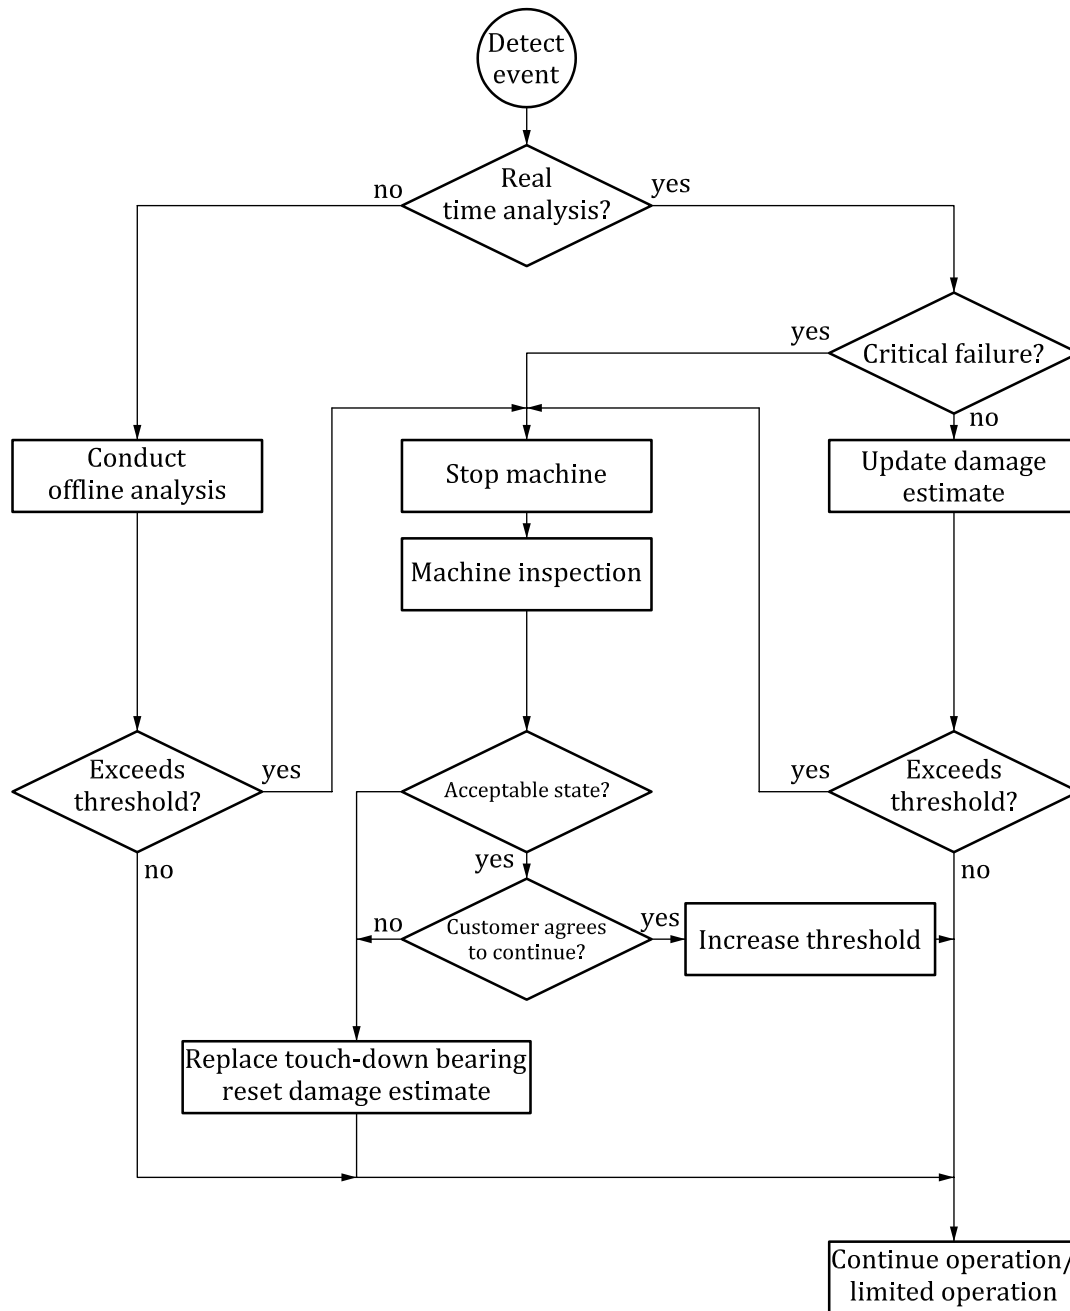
Detect event

Real time analysis?

no

yes

yes

Critical failure?

no

Conduct offline analysis

Stop machine

Update damage estimate

Machine inspection

Exceeds threshold?

yes

Acceptable state?

yes

Exceeds threshold?

no

yes

no

no

Customer agrees to continue?

yes

Increase threshold

Replace touch-down bearing reset damage estimate

Continue operation/ limited operation